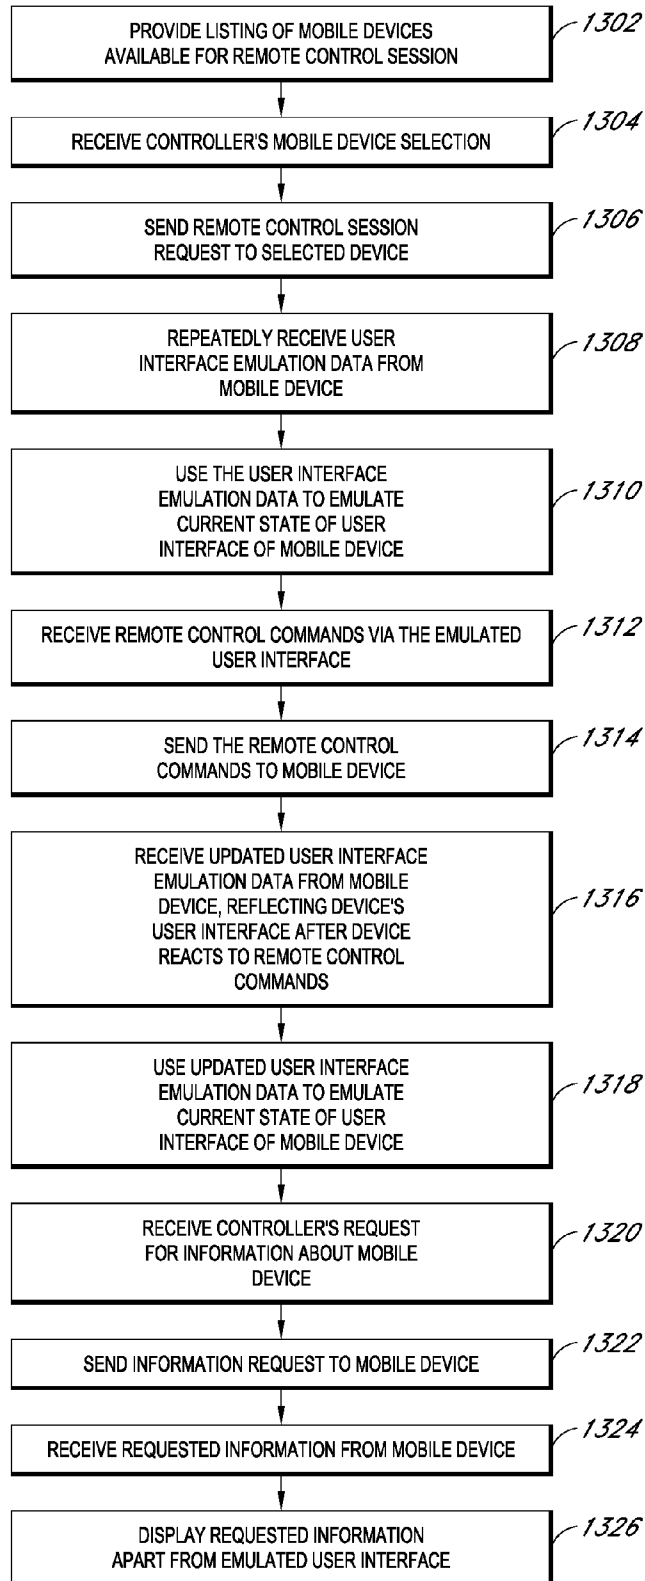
PROVIDE LISTING OF MOBILE DEVICES AVAILABLE FOR REMOTE CONTROL SESSION

1302

RECEIVE CONTROLLER'S MOBILE DEVICE SELECTION

1304

SEND REMOTE CONTROL SESSION REQUEST TO SELECTED DEVICE

1306

REPEATEDLY RECEIVE USER INTERFACE EMULATION DATA FROM MOBILE DEVICE

1308

USE THE USER INTERFACE EMULATION DATA TO EMULATE CURRENT STATE OF USER INTERFACE OF MOBILE DEVICE

1310

RECEIVE REMOTE CONTROL COMMANDS VIA THE EMULATED USER INTERFACE

1312

SEND THE REMOTE CONTROL COMMANDS TO MOBILE DEVICE

1314

RECEIVE UPDATED USER INTERFACE EMULATION DATA FROM MOBILE DEVICE, REFLECTING DEVICE'S USER INTERFACE AFTER DEVICE REACTS TO REMOTE CONTROL COMMANDS

1316

USE UPDATED USER INTERFACE EMULATION DATA TO EMULATE CURRENT STATE OF USER INTERFACE OF MOBILE DEVICE

1318

RECEIVE CONTROLLER'S REQUEST FOR INFORMATION ABOUT MOBILE DEVICE

1320

SEND INFORMATION REQUEST TO MOBILE DEVICE

1322

RECEIVE REQUESTED INFORMATION FROM MOBILE DEVICE

1324

DISPLAY REQUESTED INFORMATION APART FROM EMULATED USER INTERFACE

1326